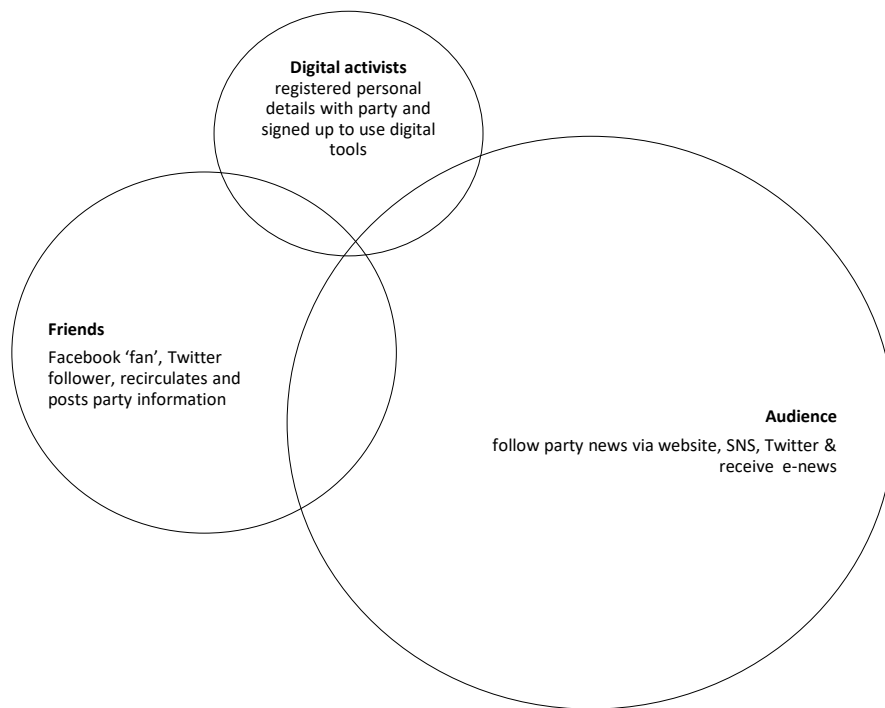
**Digital activists**
registered personal details with party and signed up to use digital tools

**Friends**
Facebook ‘fan’, Twitter follower, recirculates and posts party information

**Audience**
follow party news via website, SNS, Twitter & receive e-news